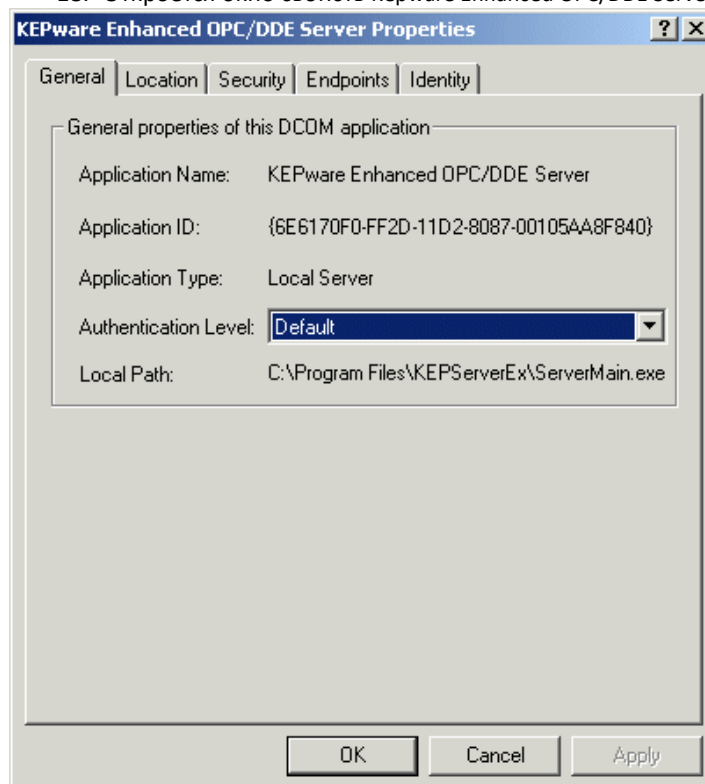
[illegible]

KEPware Enhanced OPC/DDE Server Properties

? X

General | Location | Security | Endpoints | Identity

General properties of this DCOM application

Application Name: KEPware Enhanced OPC/DDE Server

Application ID: {6E6170F0-FF2D-11D2-8087-00105AA8F840}

Application Type: Local Server

Authentication Level: Default

Local Path: C:\Program Files\KEPServerEx\ServerMain.exe

OK Cancel Apply